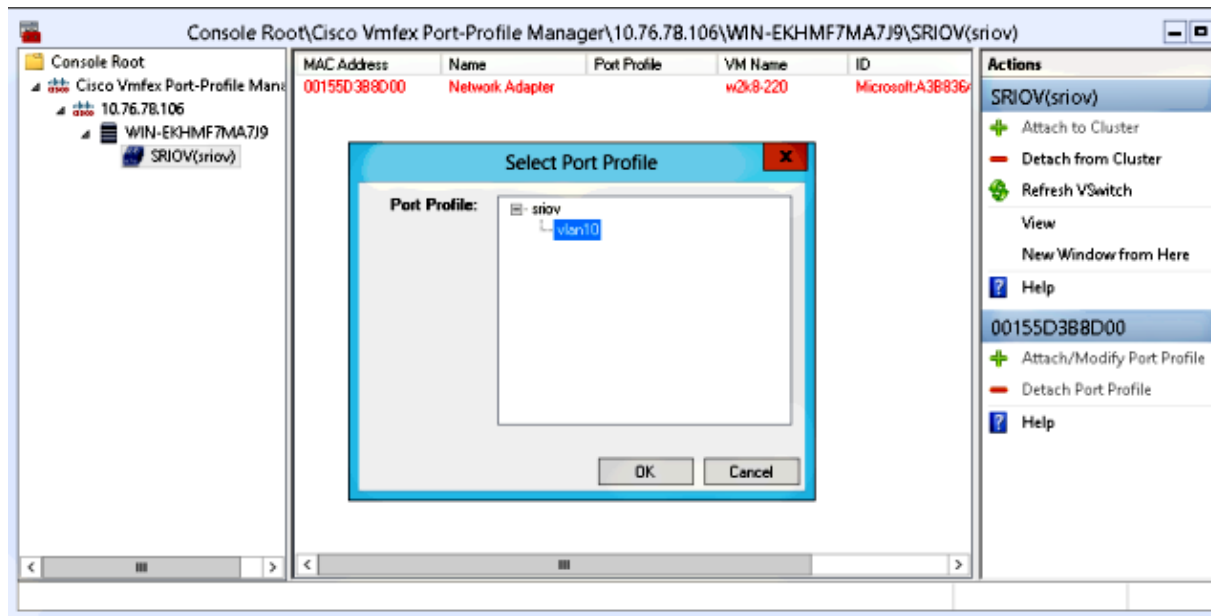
Console Root\Cisco Vmfex Port-Profile Manager\10.76.78.106\WIN-EKHMF7MA7J9\SRIOV(sriov)

Console Root
Cisco Vmfex Port-Profile Mana
10.76.78.106
WIN-EKHMF7MA7J9
SRIOV(sriov)

| MAC Address | Name | Port Profile | VM Name | ID |
|---|---|---|---|---|
| 00155D3B8D00 | Network Adapter | | w2k8-220 | Microsoft:A3B836 |

Select Port Profile

Port Profile:
sriov
vlan10

OK
Cancel

Actions
SRIOV(sriov)
Attach to Cluster
Detach from Cluster
Refresh VSwitch
View
New Window from Here
Help
00155D3B8D00
Attach/Modify Port Profile
Detach Port Profile
Help